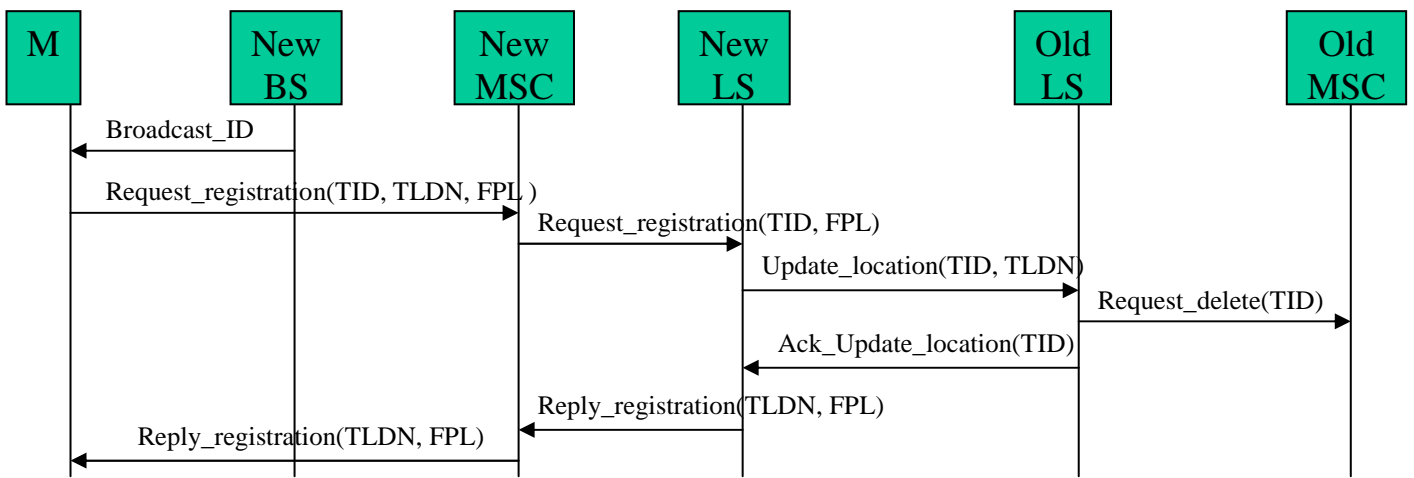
M

New BS

New MSC

New LS

Old LS

Old MSC

Broadcast_ID

Request_registration(TID, TLDN, FPL )

Request_registration(TID, FPL)

Update_location(TID, TLDN)

Request_delete(TID)

Ack_Update_location(TID)

Reply_registration(TLDN, FPL)

Reply_registration(TLDN, FPL)